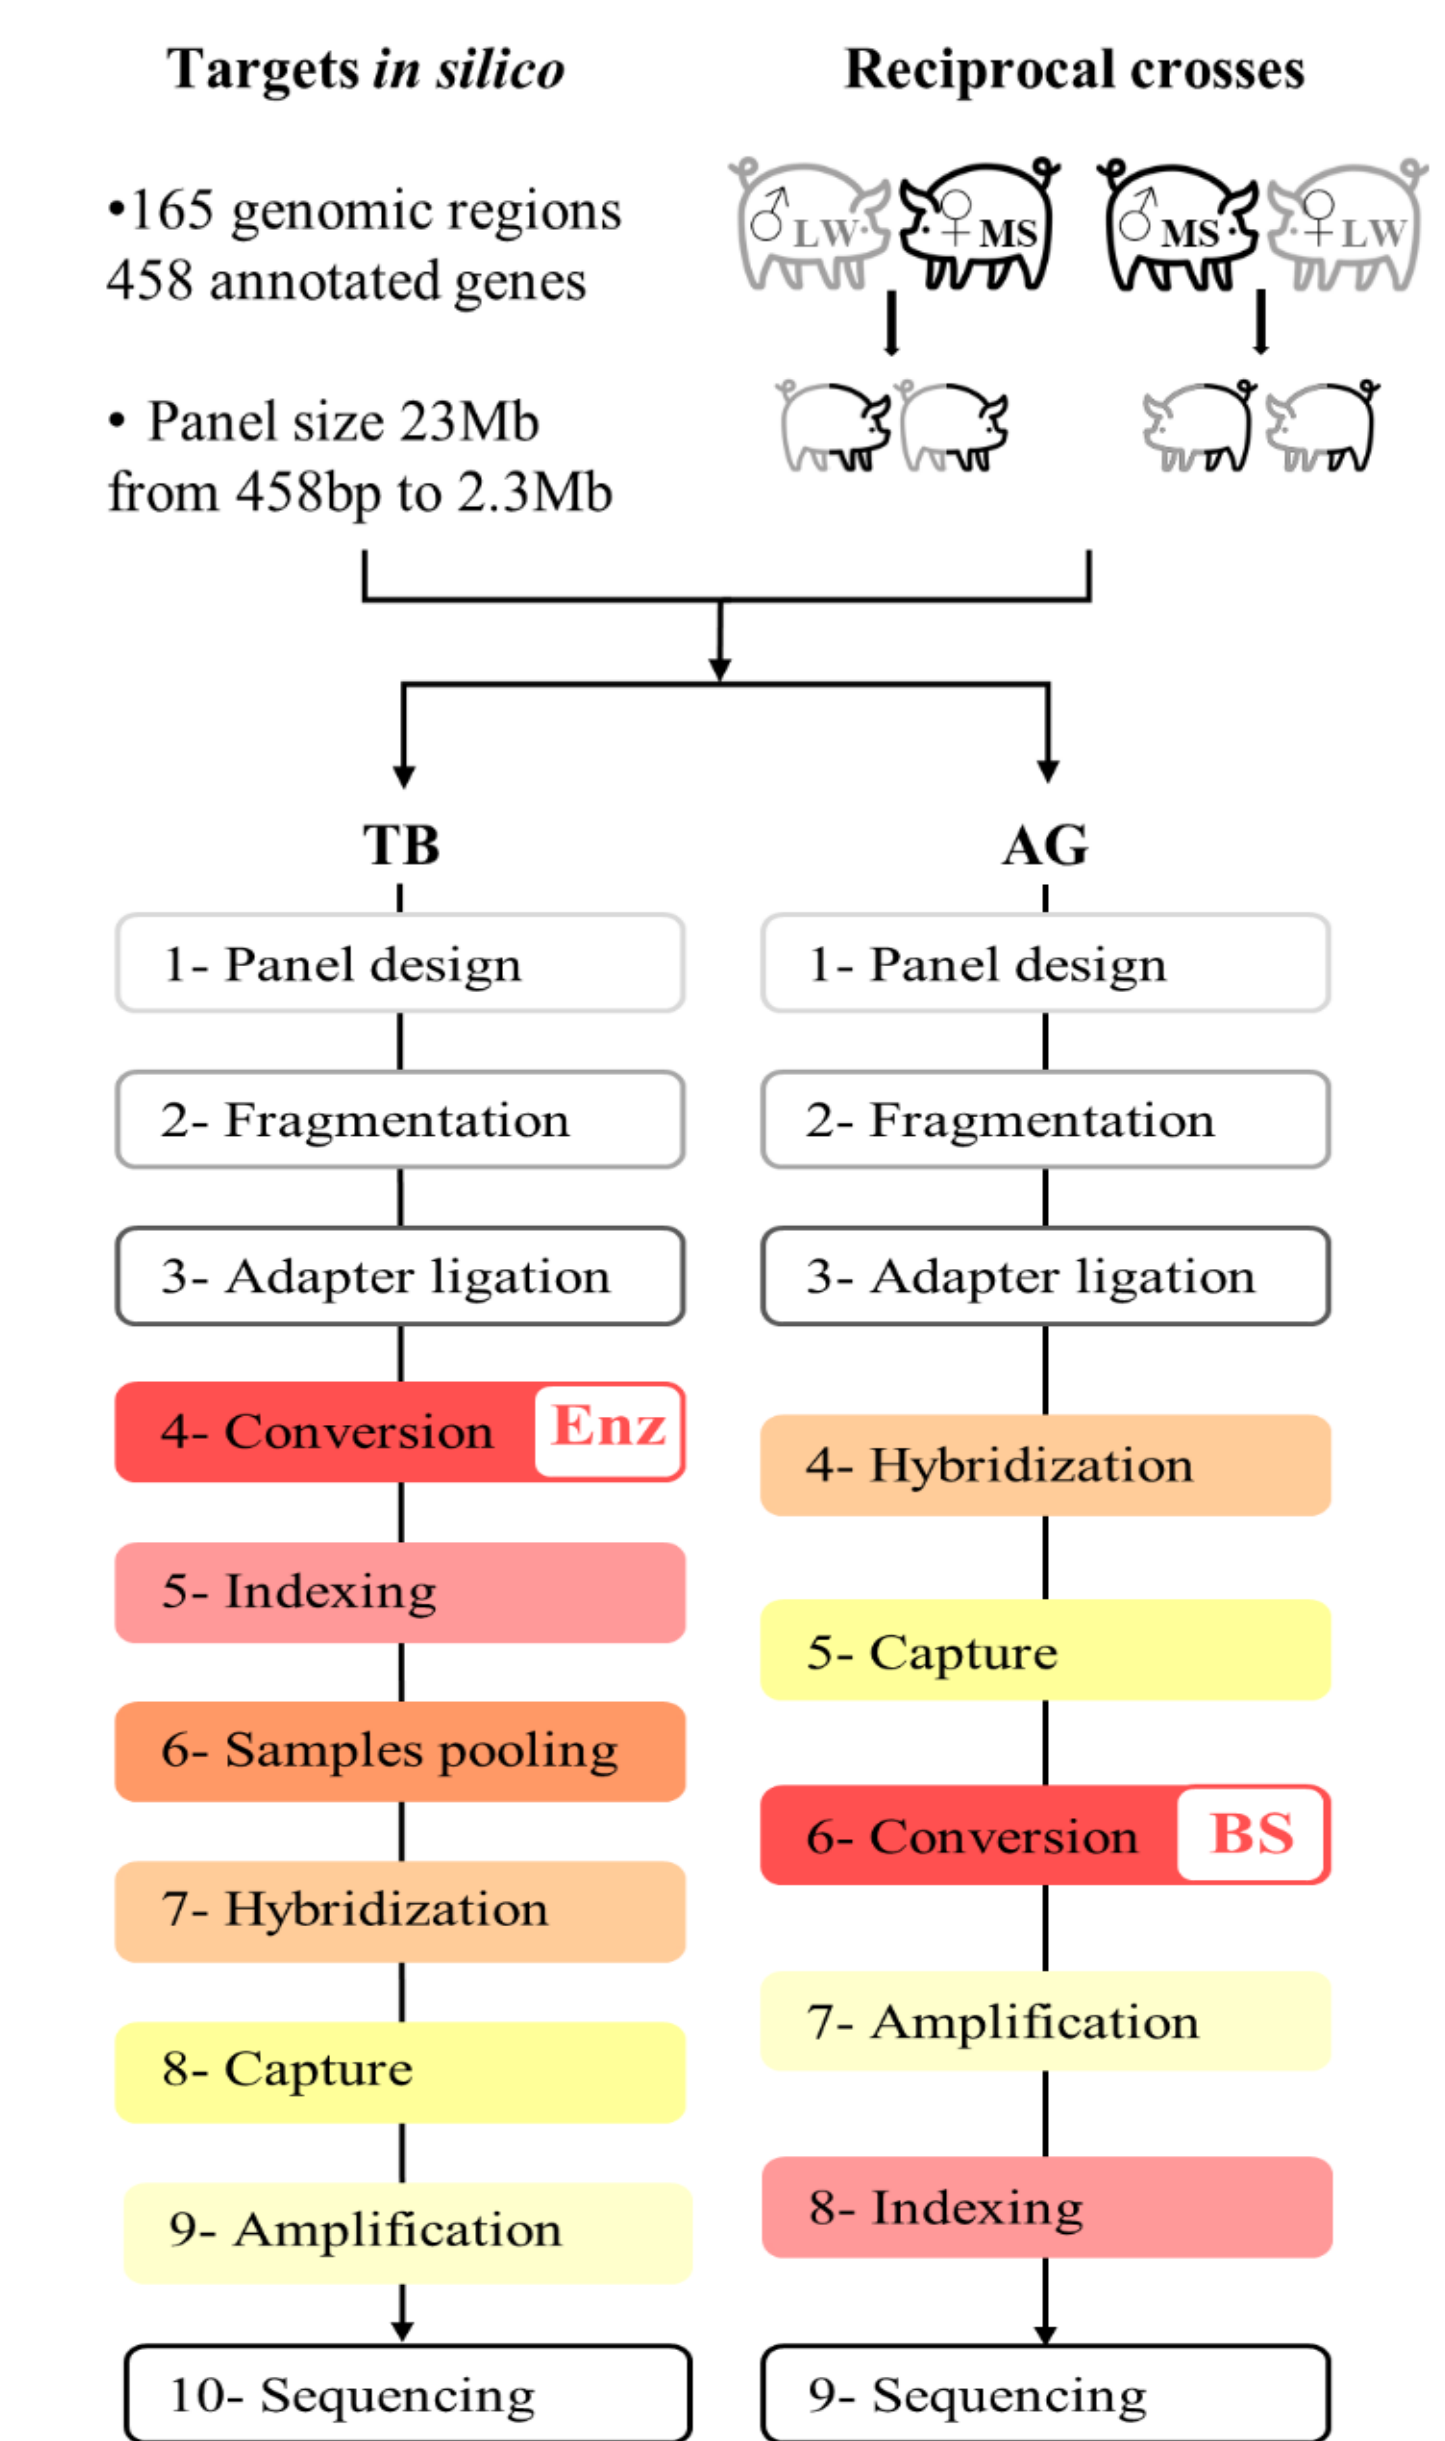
Targets *in silico*

•165 genomic regions 458 annotated genes

• Panel size 23Mb from 458bp to 2.3Mb

Reciprocal crosses

♂LW ♀MS ♂MS ♀LW

TB

1- Panel design

2- Fragmentation

3- Adapter ligation

4- Conversion Enz

5- Indexing

6- Samples pooling

7- Hybridization

8- Capture

9- Amplification

10- Sequencing

AG

1- Panel design

2- Fragmentation

3- Adapter ligation

4- Hybridization

5- Capture

6- Conversion BS

7- Amplification

8- Indexing

9- Sequencing